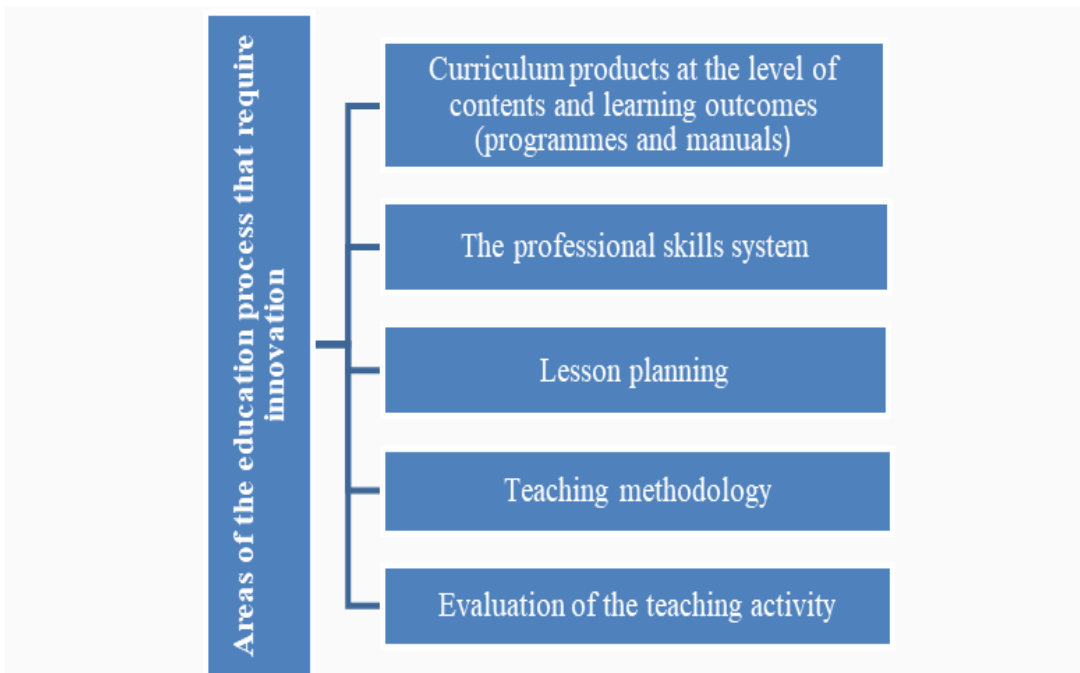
Areas of the education process that require innovation

Curriculum products at the level of contents and learning outcomes (programmes and manuals)

The professional skills system

Lesson planning

Teaching methodology

Evaluation of the teaching activity